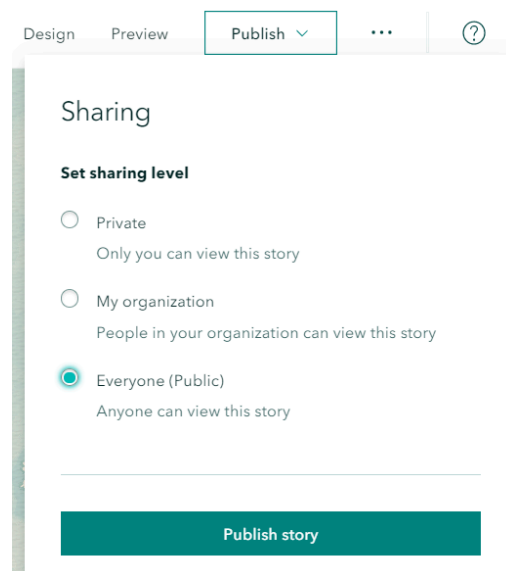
Design Preview Publish ···

Sharing

Set sharing level

Private
Only you can view this story

My organization
People in your organization can view this story

Everyone (Public)
Anyone can view this story

Publish story